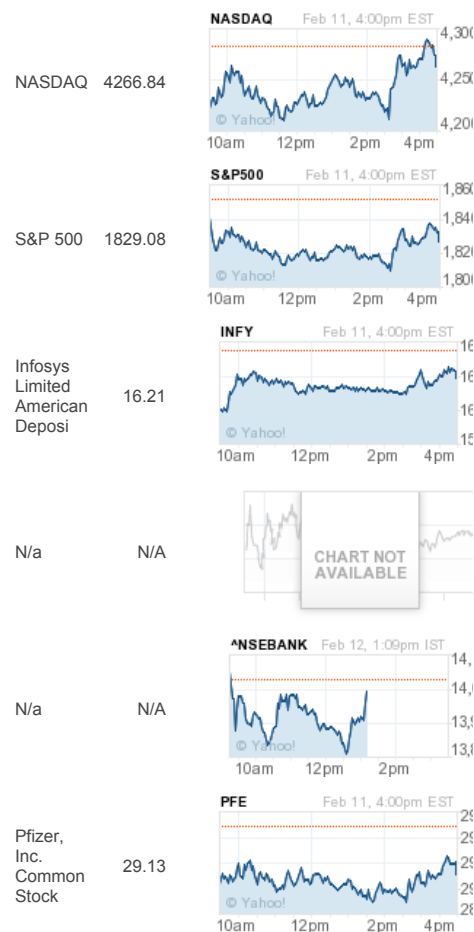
NASDAQ 4266.84

NASDAQ Feb 11, 4:00pm EST
4,300
4,250
4,200
© Yahoo!
10am 12pm 2pm 4pm

S&P 500 1829.08

S&P500 Feb 11, 4:00pm EST
1,860
1,840
1,820
1,800
© Yahoo!
10am 12pm 2pm 4pm

Infosys Limited American Deposi 16.21

INFY Feb 11, 4:00pm EST
16
16
16
15
© Yahoo!
10am 12pm 2pm 4pm

N/a N/A

CHART NOT AVAILABLE

N/a N/A

^NSEBANK Feb 12, 1:09pm IST
14,
14,0
13,9
13,8
© Yahoo!
10am 12pm 2pm

Pfizer, Inc. Common Stock 29.13

PFE Feb 11, 4:00pm EST
29
29
29
29
28
© Yahoo!
10am 12pm 2pm 4pm